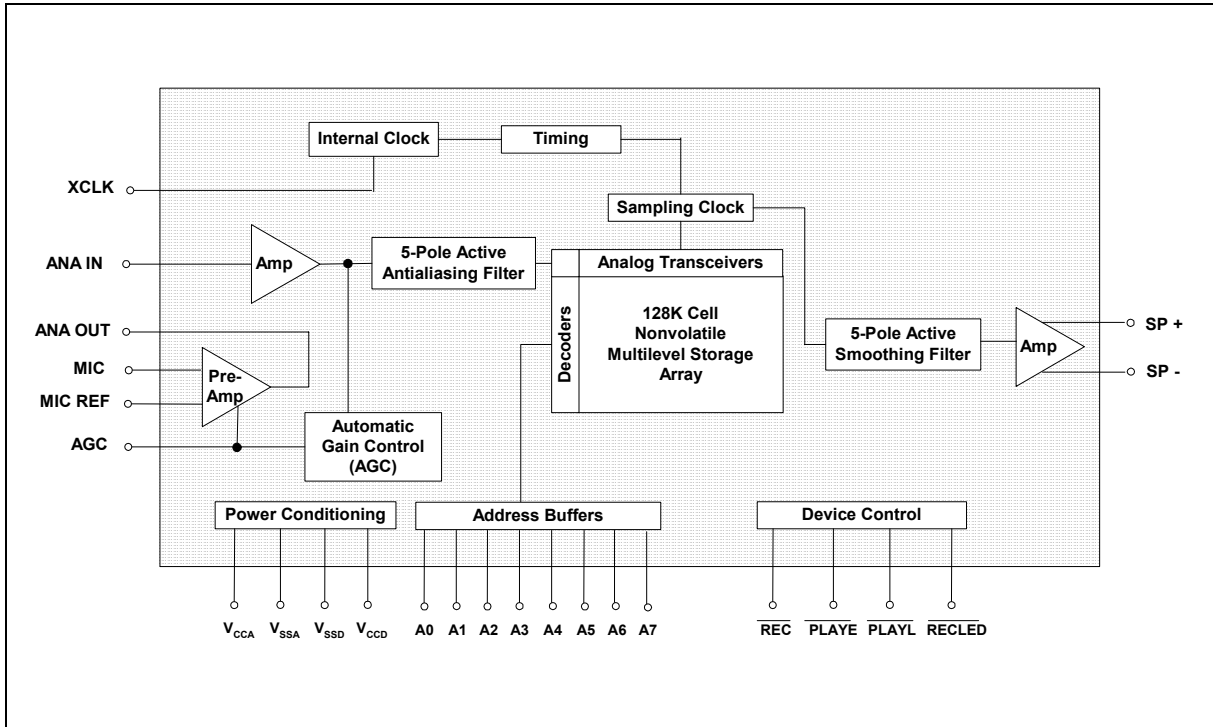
Internal Clock

Timing

XCLK

Sampling Clock

ANA IN

Amp

5-Pole Active Antialiasing Filter

Analog Transceivers

Decoders

128K Cell Nonvolatile Multilevel Storage Array

ANA OUT

MIC

MIC REF

Pre-Amp

5-Pole Active Smoothing Filter

Amp

SP +

SP -

AGC

Automatic Gain Control (AGC)

Power Conditioning

Address Buffers

Device Control

$V_{CCA}$ $V_{SSA}$ $V_{SSD}$ $V_{CCD}$

A0 A1 A2 A3 A4 A5 A6 A7

$\overline{REC}$ $\overline{PLAYE}$ $\overline{PLAYL}$ $\overline{RECLED}$